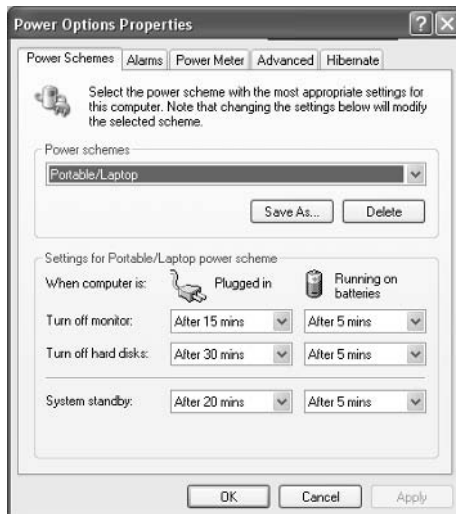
Power Options Properties

?

Power Schemes | Alarms | Power Meter | Advanced | Hibernate

Select the power scheme with the most appropriate settings for this computer. Note that changing the settings below will modify the selected scheme.

Power schemes

Portable/Laptop

Save As... | Delete

Settings for Portable/Laptop power scheme

When computer is: Plugged in | Running on batteries

Turn off monitor: After 15 mins | After 5 mins

Turn off hard disks: After 30 mins | After 5 mins

System standby: After 20 mins | After 5 mins

OK | Cancel | Apply